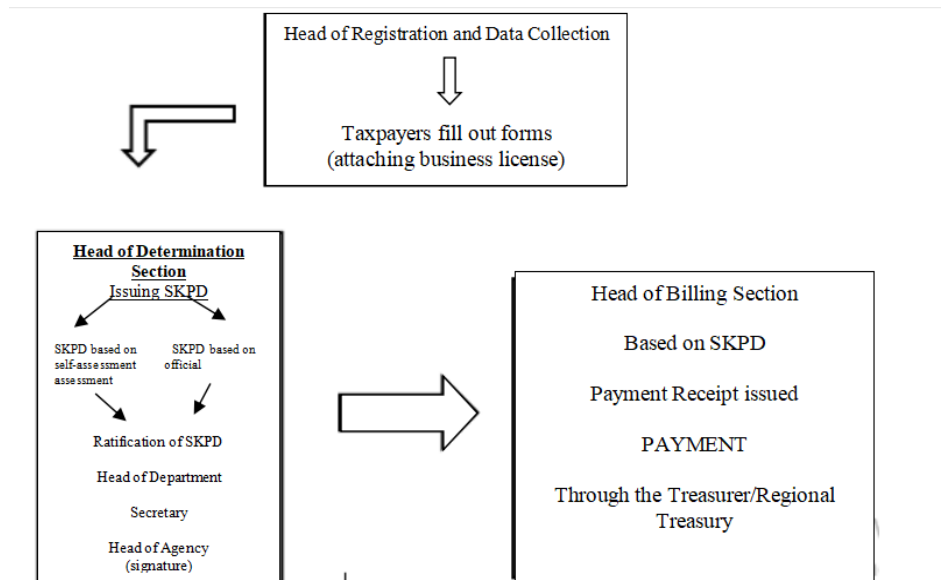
Head of Registration and Data Collection

Taxpayers fill out forms (attaching business license)

Head of Determination Section

Issuing SKPD

SKPD based on self-assessment assessment

SKPD based on official

Ratification of SKPD

Head of Department

Secretary

Head of Agency (signature)

Head of Billing Section

Based on SKPD

Payment Receipt issued

PAYMENT

Through the Treasurer/Regional Treasury